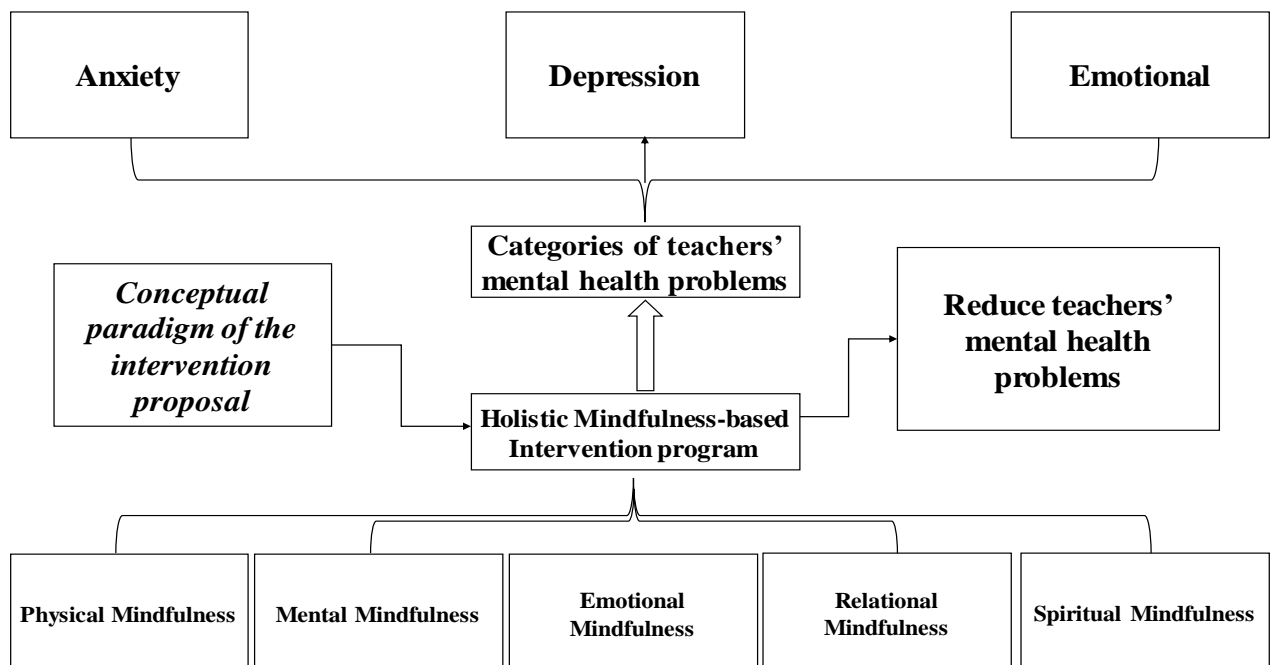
Anxiety

Depression

Emotional

Categories of teachers' mental health problems

*Conceptual paradigm of the intervention proposal*

Reduce teachers' mental health problems

Holistic Mindfulness-based Intervention program

Physical Mindfulness

Mental Mindfulness

Emotional Mindfulness

Relational Mindfulness

Spiritual Mindfulness